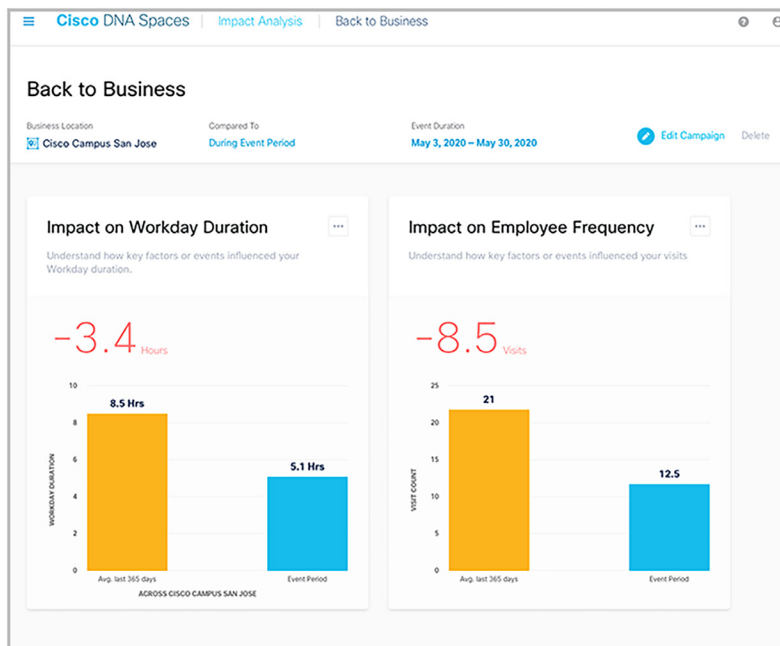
Cisco DNA Spaces | Impact Analysis | Back to Business

Back to Business

Business Location
Cisco Campus San Jose

Compared To
During Event Period

Event Duration
May 3, 2020 – May 30, 2020

Edit Campaign Delete

Impact on Workday Duration

Understand how key factors or events influenced your Workday duration.

-3.4 Hours

WORKDAY DURATION

10
8
6
4
2
0

8.5 Hrs
5.1 Hrs

Avg. last 365 days
Event Period

ACROSS CISCO CAMPUS SAN JOSE

Impact on Employee Frequency

Understand how key factors or events influenced your visits

-8.5 Visits

VISIT COUNT

25
20
15
10
5
0

21
12.5

Avg. last 365 days
Event Period